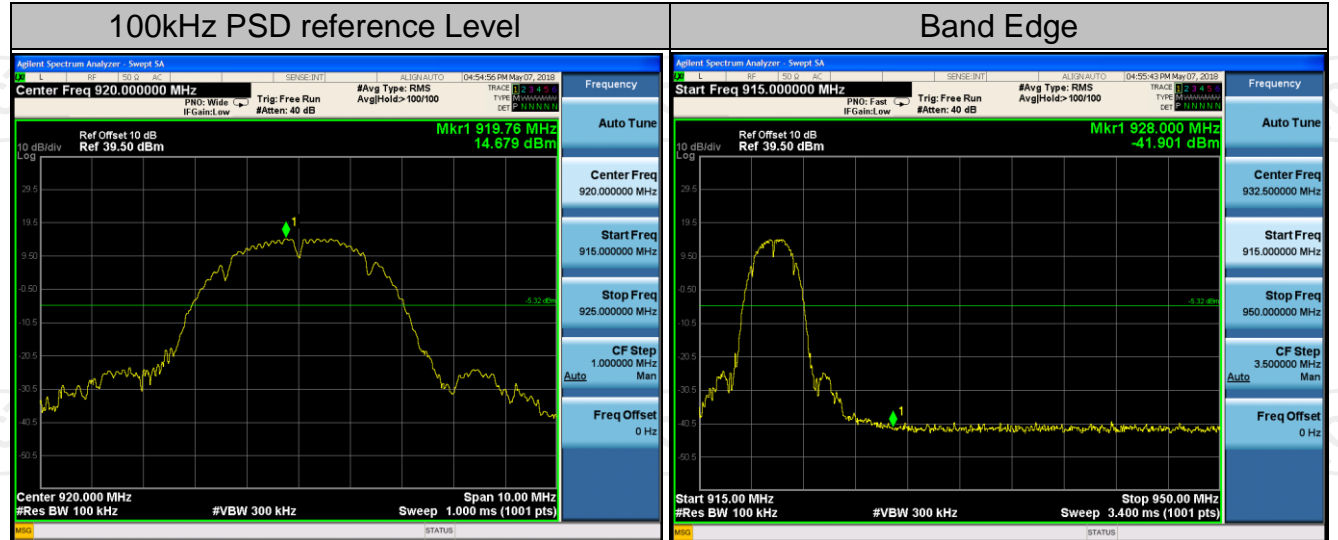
| 100kHz PSD reference Level | Band Edge |
|---|---|

Agilent Spectrum Analyzer - Swept SA
L RF 50 Ω AC SENSE:INT ALIGN AUTO 04:54:56 PM May 07, 2018
Center Freq 920.000000 MHz
PNO: Wide IFGain:Low
Trig: Free Run #Atten: 40 dB
#Avg Type: RMS Avg|Hold:> 100/100
TRACE 1 2 3 4 5 6 TYPE M DET P N N N N N
Frequency
Ref Offset 10 dB
10 dB/div Ref 39.50 dBm
Log
Mkr1 919.76 MHz
14.679 dBm
29.5
19.5
9.50
-0.50
-10.5
-20.5
-30.5
-40.5
-50.5
-5.32 dBm
1
Center 920.000 MHz
#Res BW 100 kHz
#VBW 300 kHz
Span 10.00 MHz
Sweep 1.000 ms (1001 pts)
Auto Tune
Center Freq 920.000000 MHz
Start Freq 915.000000 MHz
Stop Freq 925.000000 MHz
CF Step 1.000000 MHz Auto Man
Freq Offset 0 Hz
MSG STATUS

Agilent Spectrum Analyzer - Swept SA
L RF 50 Ω AC SENSE:INT ALIGN AUTO 04:55:43 PM May 07, 2018
Start Freq 915.000000 MHz
PNO: Fast IFGain:Low
Trig: Free Run #Atten: 40 dB
#Avg Type: RMS Avg|Hold:> 100/100
TRACE 1 2 3 4 5 6 TYPE M DET P N N N N N
Frequency
Ref Offset 10 dB
10 dB/div Ref 39.50 dBm
Log
Mkr1 928.000 MHz
-41.901 dBm
29.5
19.5
9.50
-0.50
-10.5
-20.5
-30.5
-40.5
-50.5
-5.32 dBm
1
Start 915.00 MHz
#Res BW 100 kHz
#VBW 300 kHz
Stop 950.00 MHz
Sweep 3.400 ms (1001 pts)
Auto Tune
Center Freq 932.500000 MHz
Start Freq 915.000000 MHz
Stop Freq 950.000000 MHz
CF Step 3.500000 MHz Auto Man
Freq Offset 0 Hz
MSG STATUS